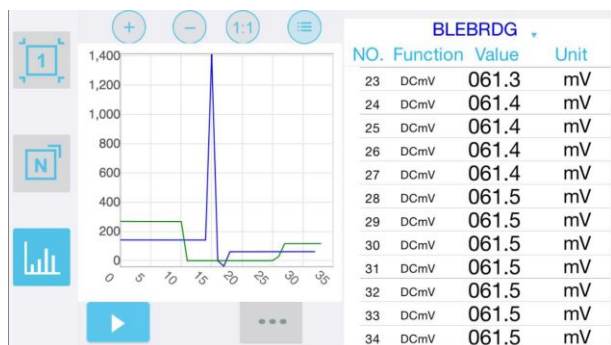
+ − 1:1

1

N

1,400
1,200
1,000
800
600
400
200
0
0 5 10 15 20 25 30 35

BLEBRDG

| NO. | Function | Value | Unit |
|---|---|---|---|
| 23 | DCmV | 061.3 | mV |
| 24 | DCmV | 061.4 | mV |
| 25 | DCmV | 061.4 | mV |
| 26 | DCmV | 061.4 | mV |
| 27 | DCmV | 061.4 | mV |
| 28 | DCmV | 061.5 | mV |
| 29 | DCmV | 061.5 | mV |
| 30 | DCmV | 061.5 | mV |
| 31 | DCmV | 061.5 | mV |
| 32 | DCmV | 061.5 | mV |
| 33 | DCmV | 061.5 | mV |
| 34 | DCmV | 061.5 | mV |